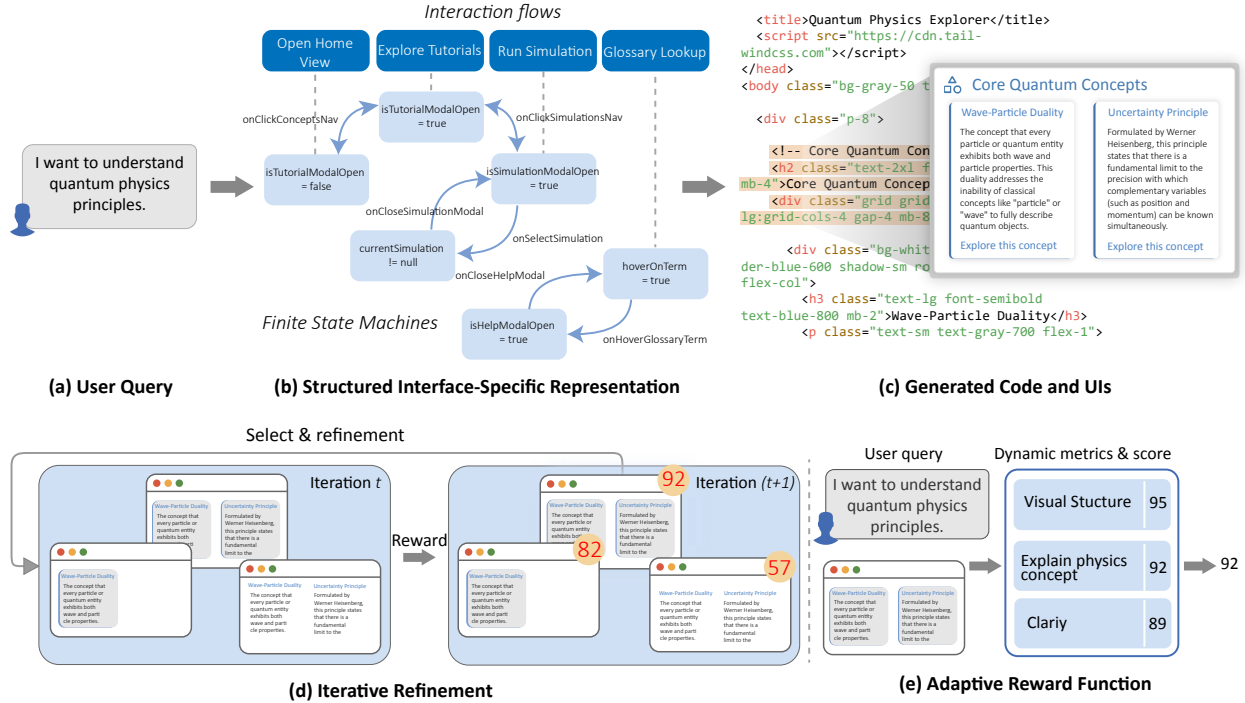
I want to understand quantum physics principles.

(a) User Query

Interaction flows

Open Home View

Explore Tutorials

Run Simulation

Glossary Lookup

onClickConceptsNav

isTutorialModalOpen = true

onClickSimulationsNav

isTutorialModalOpen = false

isSimulationModalOpen = true

onCloseSimulationModal

currentSimulation != null

onSelectSimulation

onCloseHelpModal

hoverOnTerm = true

Finite State Machines

isHelpModalOpen = true

onHoverGlossaryTerm

(b) Structured Interface-Specific Representation

<title>Quantum Physics Explorer</title>
<script src="https://cdn.tailwindcss.com"></script>
</head>
<body class="bg-gray-50 t

<div class="p-8">

<!-- Core Quantum Con
<h2 class="text-2xl f
mb-4">Core Quantum Concep
<div class="grid grid
lg:grid-cols-4 gap-4 mb-8

<div class="bg-whit
der-blue-600 shadow-sm ro
flex-col">
<h3 class="text-lg font-semibold text-blue-800 mb-2">Wave-Particle Duality</h3>
<p class="text-sm text-gray-700 flex-1">

Core Quantum Concepts

Wave-Particle Duality

The concept that every particle or quantum entity exhibits both wave and particle properties. This duality addresses the inability of classical concepts like "particle" or "wave" to fully describe quantum objects.

Explore this concept

Uncertainty Principle

Formulated by Werner Heisenberg, this principle states that there is a fundamental limit to the precision with which complementary variables (such as position and momentum) can be known simultaneously.

Explore this concept

(c) Generated Code and UIs

Select & refinement

Iteration $t$

Wave-Particle Duality

The concept that every particle or quantum entity exhibits both wave and partic cle properties.

Uncertainty Principle

Formulated by Werner Heisenberg, this principle states that there is a fundamental limit to the

Reward

Iteration $(t+1)$

92

82

57

(d) Iterative Refinement

User query

I want to understand quantum physics principles.

Dynamic metrics & score

Visual Stucture 95

Explain physics concept 92

Clariy 89

92

(e) Adaptive Reward Function